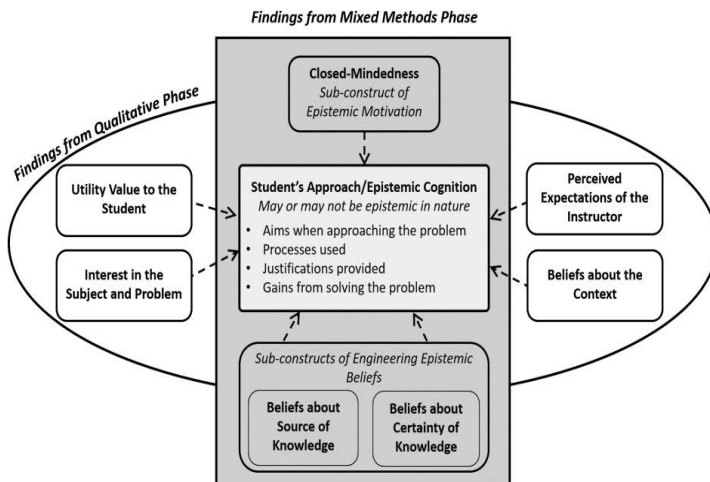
Findings from Mixed Methods Phase

Findings from Qualitative Phase

Closed-Mindedness
Sub-construct of Epistemic Motivation

Utility Value to the Student

Interest in the Subject and Problem

Student's Approach/Epistemic Cognition
May or may not be epistemic in nature
• Aims when approaching the problem
• Processes used
• Justifications provided
• Gains from solving the problem

Perceived Expectations of the Instructor

Beliefs about the Context

Sub-constructs of Engineering Epistemic Beliefs

Beliefs about Source of Knowledge

Beliefs about Certainty of Knowledge